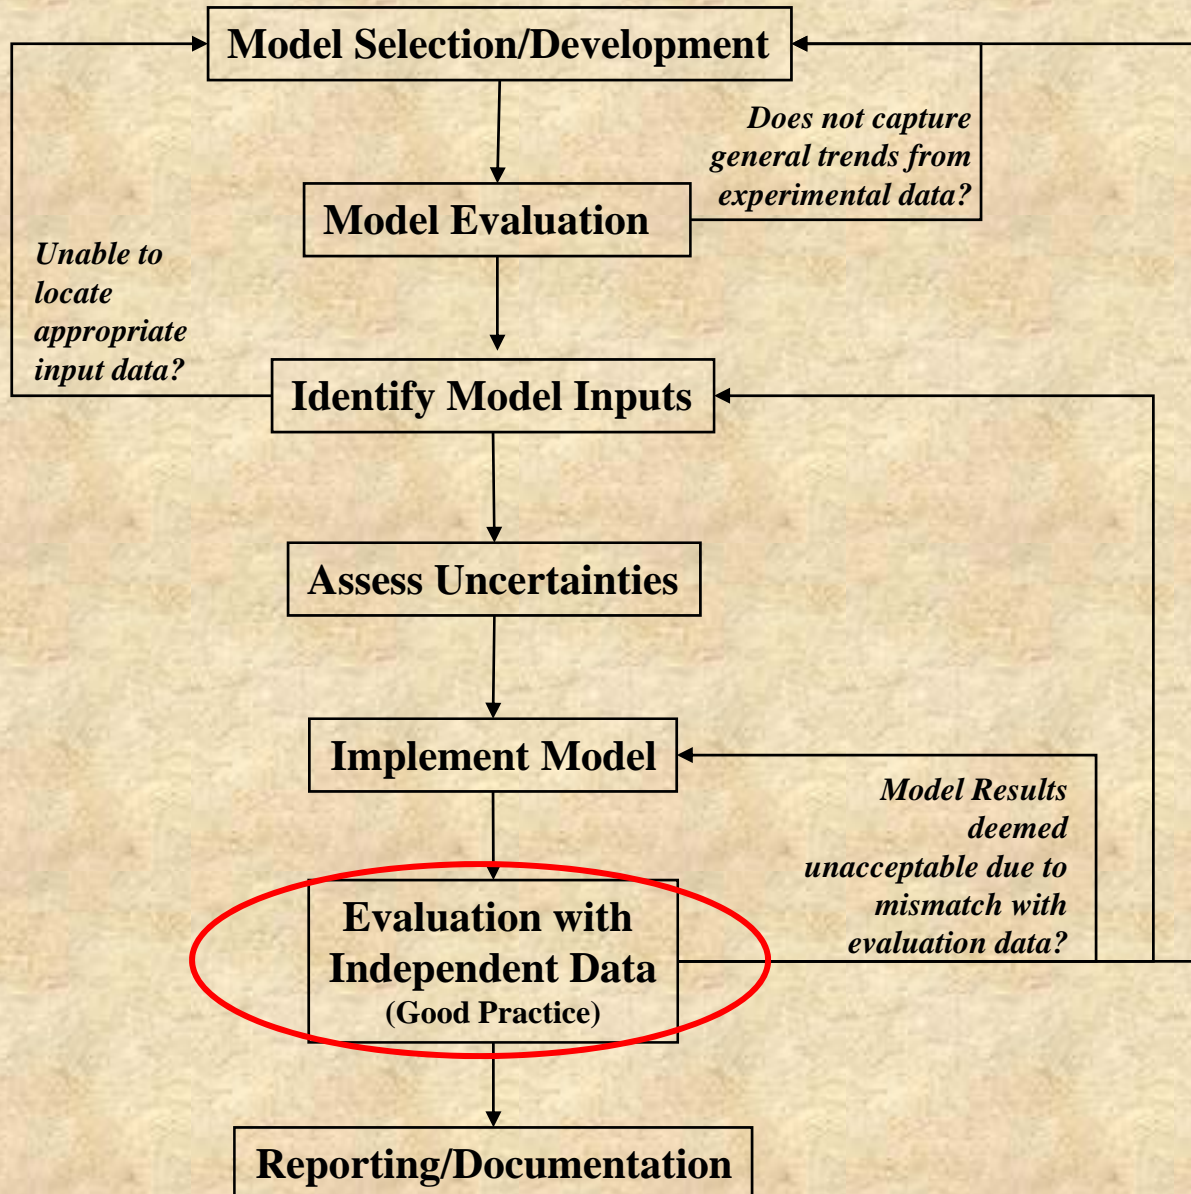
Model Selection/Development

Does not capture general trends from experimental data?

Model Evaluation

Unable to locate appropriate input data?

Identify Model Inputs

Assess Uncertainties

Implement Model

Model Results deemed unacceptable due to mismatch with evaluation data?

Evaluation with Independent Data (Good Practice)

Reporting/Documentation